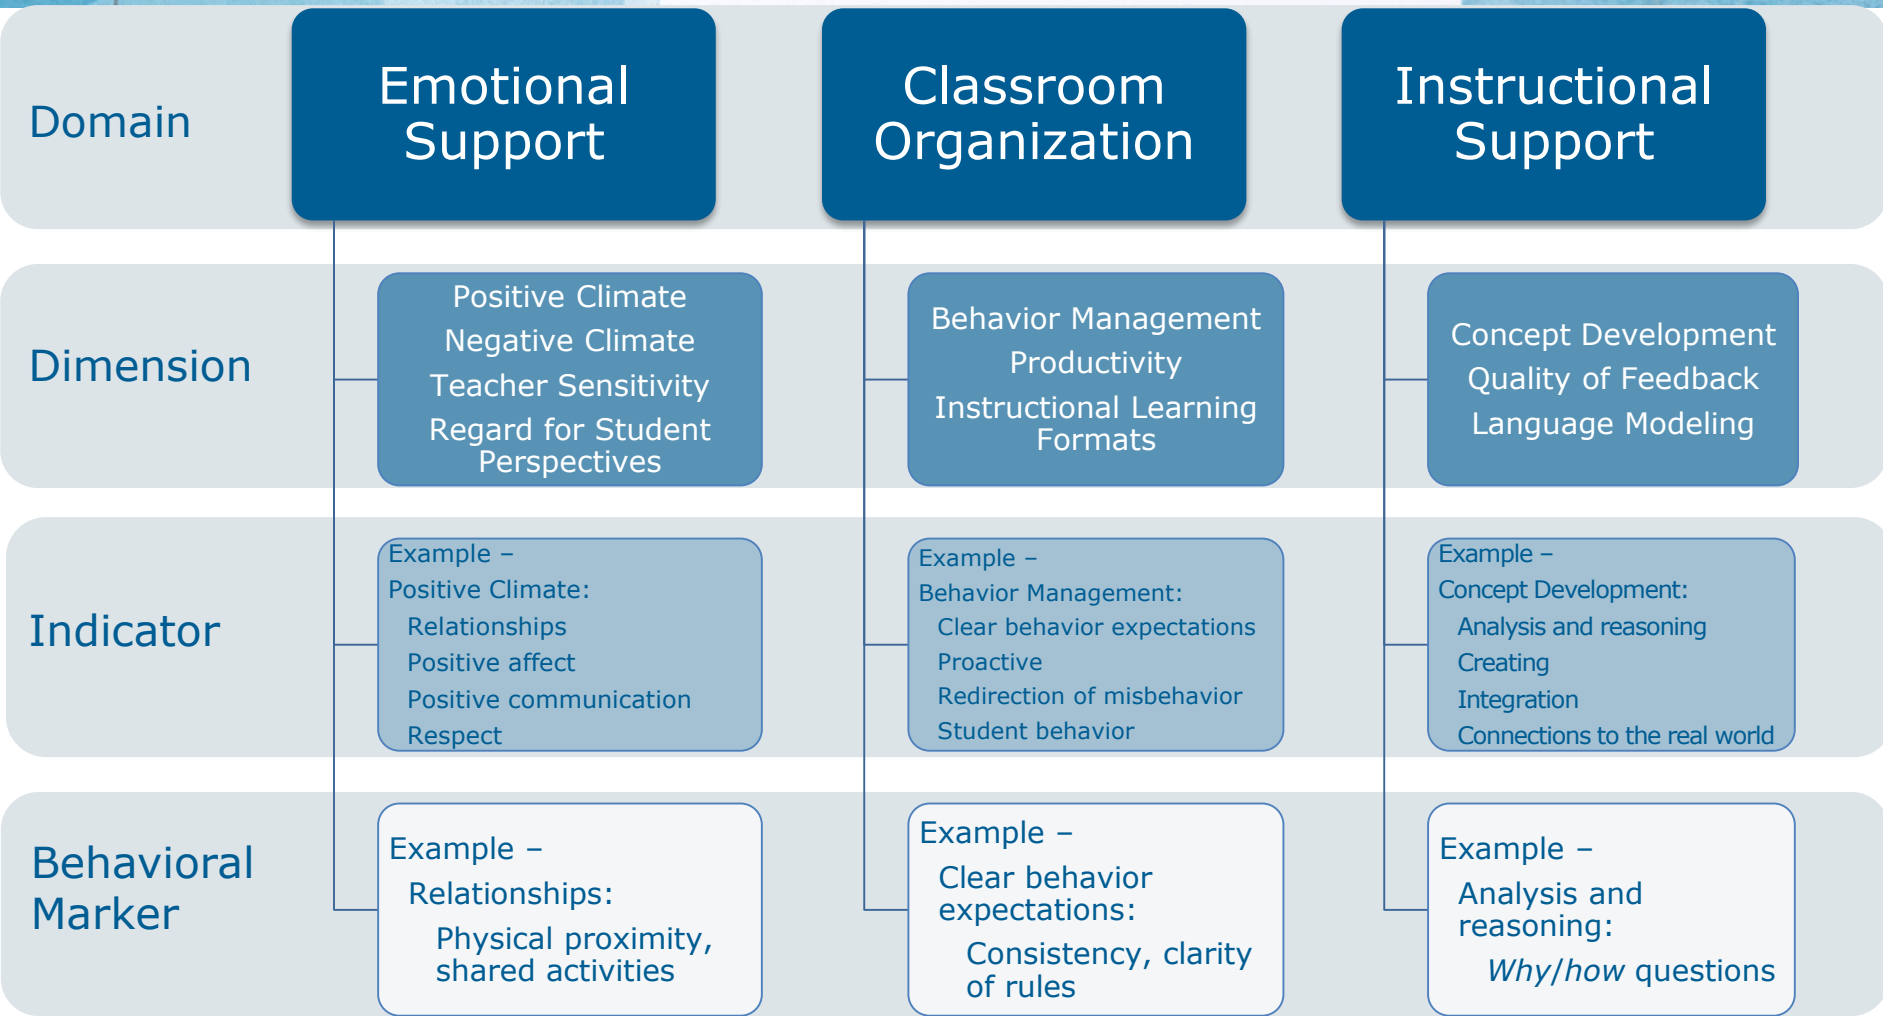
Domain

Emotional Support

Classroom Organization

Instructional Support

Dimension

Positive Climate
Negative Climate
Teacher Sensitivity
Regard for Student Perspectives

Behavior Management
Productivity
Instructional Learning Formats

Concept Development
Quality of Feedback
Language Modeling

Indicator

Example –
Positive Climate:
Relationships
Positive affect
Positive communication
Respect

Example –
Behavior Management:
Clear behavior expectations
Proactive
Redirection of misbehavior
Student behavior

Example –
Concept Development:
Analysis and reasoning
Creating
Integration
Connections to the real world

Behavioral Marker

Example –
Relationships:
Physical proximity, shared activities

Example –
Clear behavior expectations:
Consistency, clarity of rules

Example –
Analysis and reasoning:
*Why/how* questions